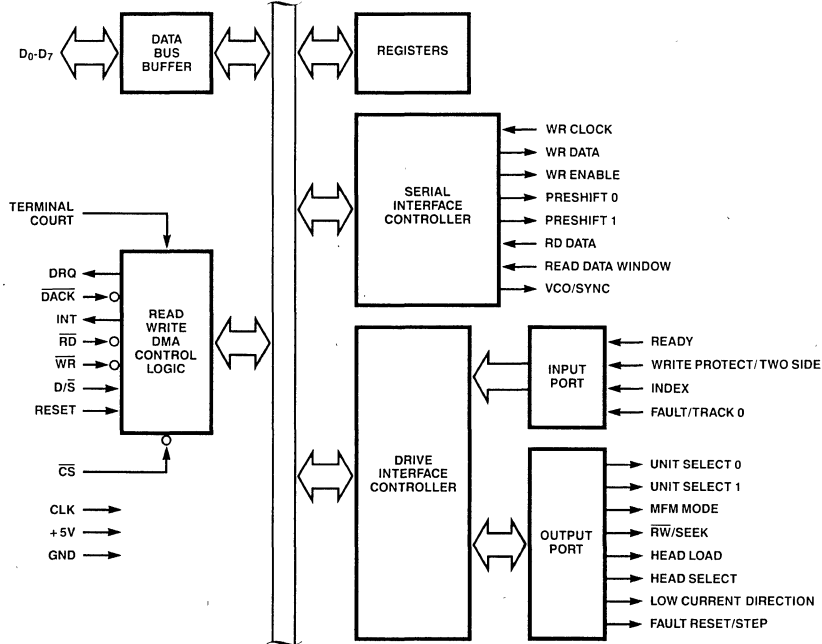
$D_0$-$D_7$

DATA BUS BUFFER

REGISTERS

SERIAL INTERFACE CONTROLLER

WR CLOCK
WR DATA
WR ENABLE
PRESHIFT 0
PRESHIFT 1
RD DATA
READ DATA WINDOW
VCO/SYNC

TERMINAL COURT

DRQ
$\overline{DACK}$
INT
$\overline{RD}$
$\overline{WR}$
D/$\overline{S}$
RESET

READ WRITE DMA CONTROL LOGIC

$\overline{CS}$

CLK
+5V
GND

DRIVE INTERFACE CONTROLLER

INPUT PORT

READY
WRITE PROTECT/TWO SIDE
INDEX
FAULT/TRACK 0

OUTPUT PORT

UNIT SELECT 0
UNIT SELECT 1
MFM MODE
$\overline{RW}$/SEEK
HEAD LOAD
HEAD SELECT
LOW CURRENT DIRECTION
FAULT RESET/STEP